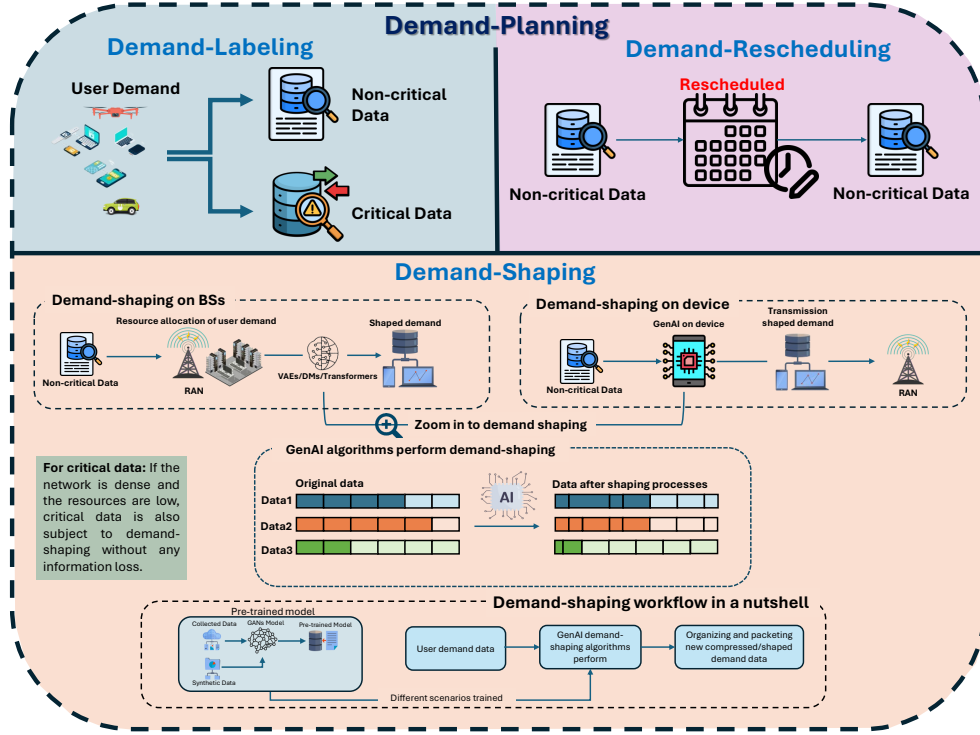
Demand-Planning

Demand-Labeling

User Demand

Non-critical Data

Critical Data

Demand-Rescheduling

Rescheduled

Non-critical Data

Non-critical Data

Demand-Shaping

Demand-shaping on BSs

Resource allocation of user demand

Shaped demand

Non-critical Data

RAN

VAEs/DMs/Transformers

Demand-shaping on device

GenAI on device

Transmission shaped demand

Non-critical Data

RAN

Zoom in to demand shaping

For critical data: If the network is dense and the resources are low, critical data is also subject to demand-shaping without any information loss.

GenAI algorithms perform demand-shaping

Original data

AI

Data after shaping processes

Data1

Data2

Data3

Demand-shaping workflow in a nutshell

Pre-trained model

Collected Data

GANs Model

Pre-trained Model

Synthetic Data

User demand data

GenAI demand-shaping algorithms perform

Organizing and packeting new compressed/shaped demand data

Different scenarios trained